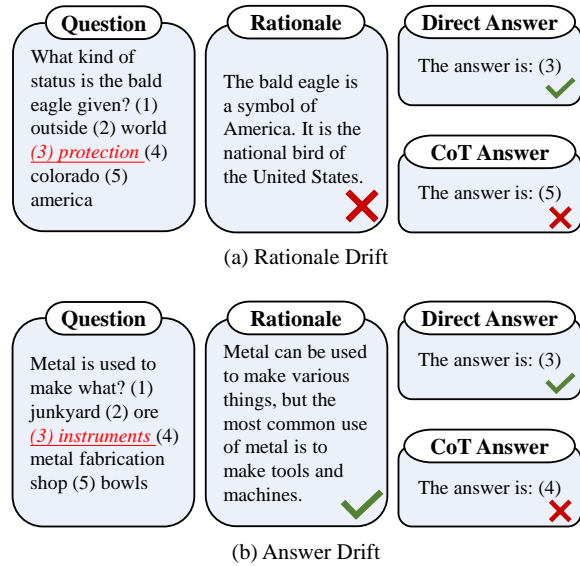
Question

What kind of status is the bald eagle given? (1) outside (2) world (3) protection (4) colorado (5) america

Rationale

The bald eagle is a symbol of America. It is the national bird of the United States.

Direct Answer

The answer is: (3)

CoT Answer

The answer is: (5)

(a) Rationale Drift

Question

Metal is used to make what? (1) junkyard (2) ore (3) instruments (4) metal fabrication shop (5) bowls

Rationale

Metal can be used to make various things, but the most common use of metal is to make tools and machines.

Direct Answer

The answer is: (3)

CoT Answer

The answer is: (4)

(b) Answer Drift